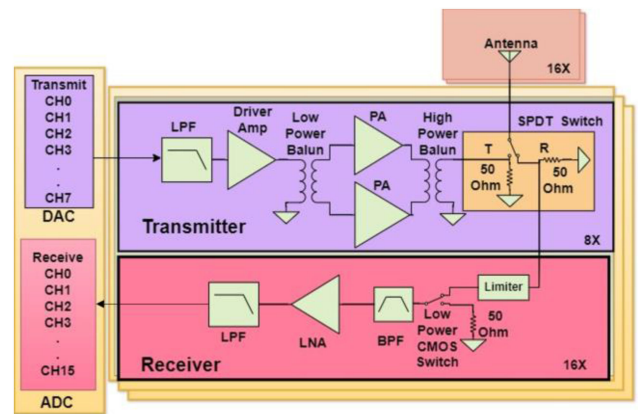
Antenna
16X

Transmit
CH0
CH1
CH2
CH3
.
.
CH7
DAC

LPF
Driver Amp
Low Power Balun
PA
PA
High Power Balun
SPDT Switch
T
50 Ohm
R
50 Ohm
Transmitter
8X

Receive
CH0
CH1
CH2
CH3
.
.
CH15
ADC

LPF
LNA
BPF
Limiter
Low Power CMOS Switch
50 Ohm
Receiver
16X